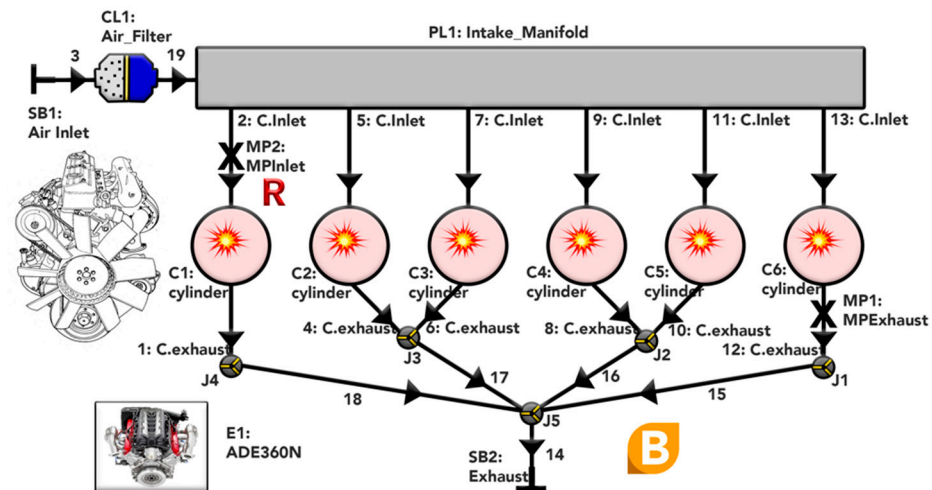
CL1:
Air_Filter

PL1: Intake_Manifold

3

19

SB1:
Air Inlet

2: C.Inlet

5: C.Inlet

7: C.Inlet

9: C.Inlet

11: C.Inlet

13: C.Inlet

MP2:
MPInlet

R

C1:
cylinder

C2:
cylinder

C3:
cylinder

C4:
cylinder

C5:
cylinder

C6:
cylinder

MP1:
MPExhaust

4: C.exhaust

6: C.exhaust

8: C.exhaust

10: C.exhaust

1: C.exhaust

12: C.exhaust

J3

J2

J4

J1

17

16

18

15

J5

E1:
ADE360N

SB2:
Exhaust

14

B